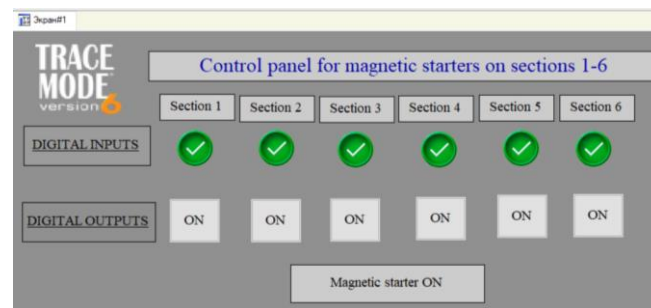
Экран#1

TRACE MODE version 6

Control panel for magnetic starters on sections 1-6

Section 1 Section 2 Section 3 Section 4 Section 5 Section 6

DIGITAL INPUTS

DIGITAL OUTPUTS

ON ON ON ON ON ON

Magnetic starter ON